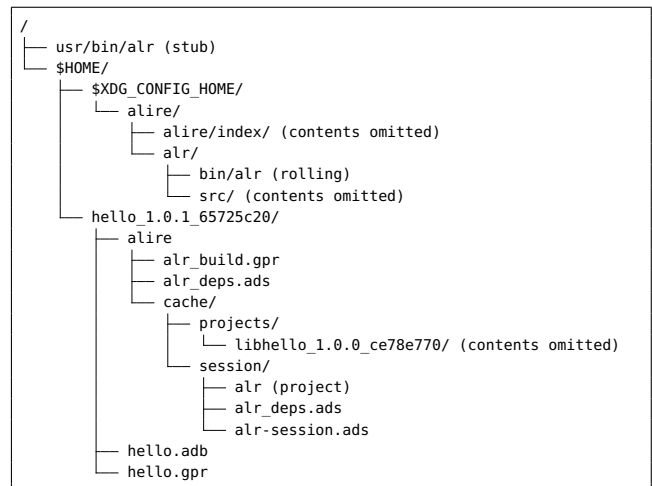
/
├── usr/bin/alr (stub)
└── $HOME/
    ├── $XDG_CONFIG_HOME/
    │   └── alire/
    │       ├── alire/index/ (contents omitted)
    │       └── alr/
    │           ├── bin/alr (rolling)
    │           └── src/ (contents omitted)
    └── hello_1.0.1_65725c20/
        ├── alire
        │   ├── alr_build.gpr
        │   ├── alr_deps.ads
        │   └── cache/
        │       ├── projects/
        │       │   └── libhello_1.0.0_ce78e770/ (contents omitted)
        │       └── session/
        │           ├── alr (project)
        │           ├── alr_deps.ads
        │           └── alr-session.ads
        ├── hello.adb
        └── hello.gpr